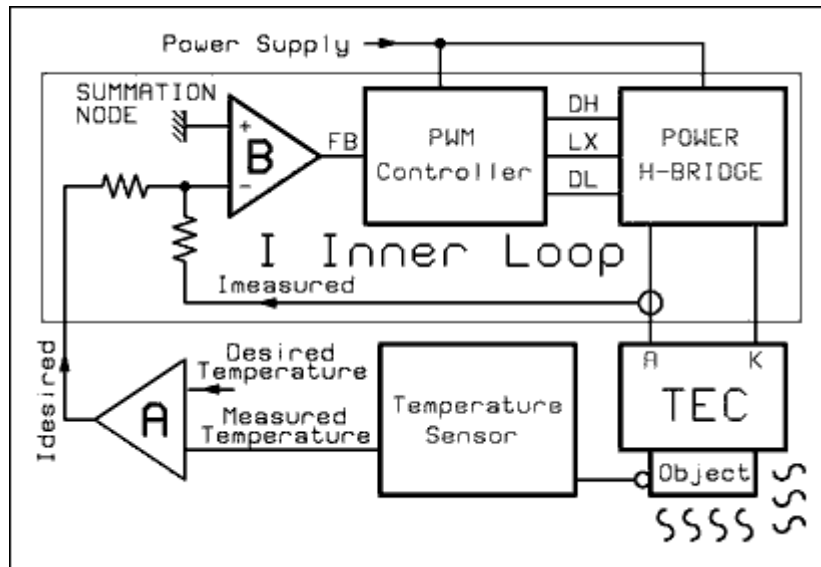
Power Supply

SUMMATION NODE

+

−

B

FB

PWM Controller

DH

LX

DL

POWER H-BRIDGE

I Inner Loop

Imeasured

Idesired

Desired Temperature

Measured Temperature

A

Temperature Sensor

A

K

TEC

Object